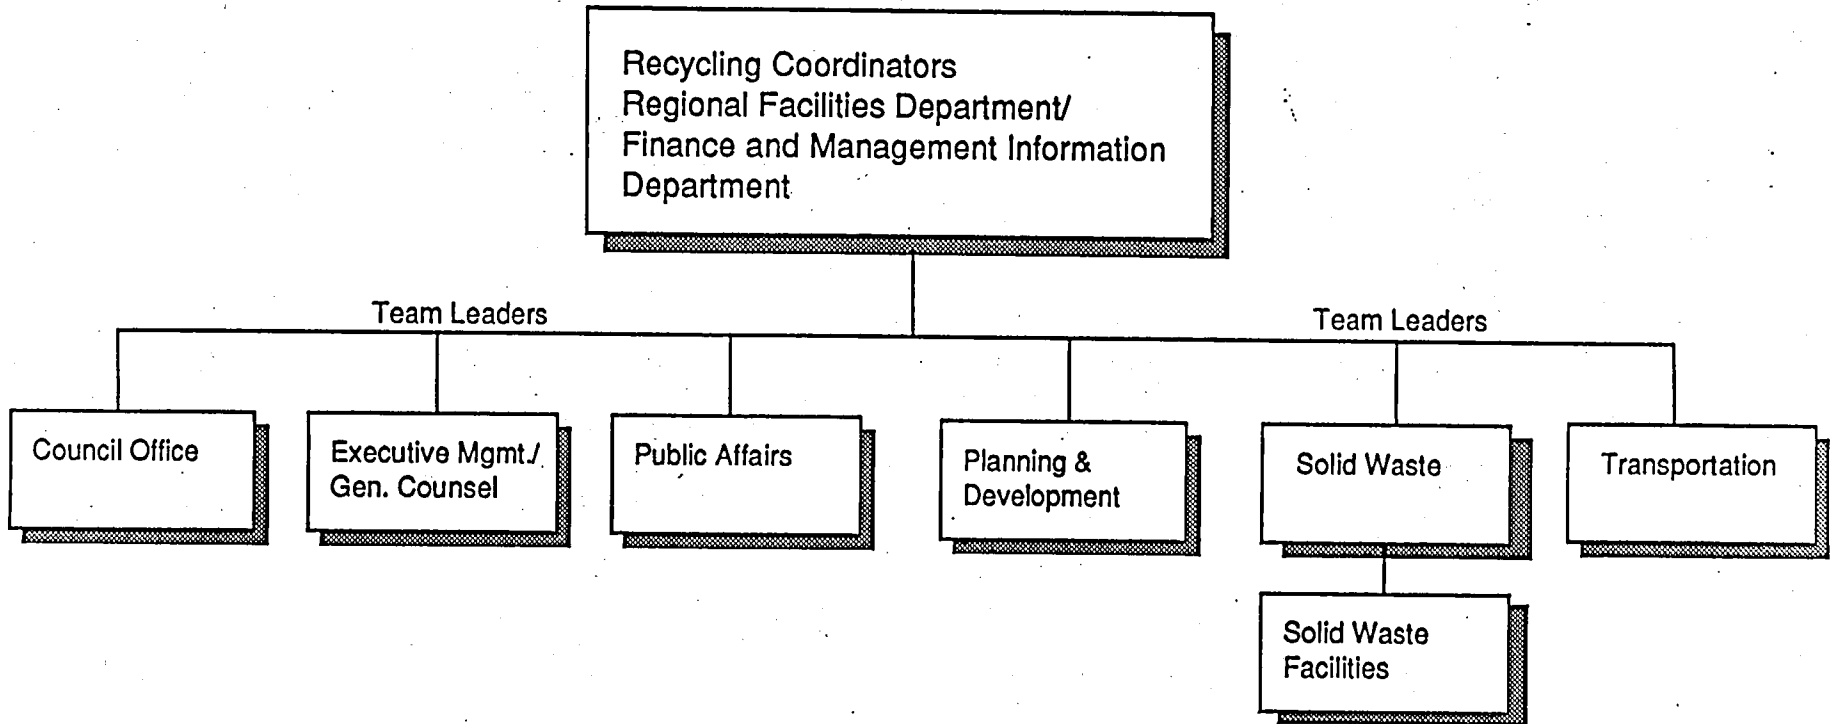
Recycling Coordinators
Regional Facilities Department/
Finance and Management Information
Department

Team Leaders

Team Leaders

Council Office

Executive Mgmt./
Gen. Counsel

Public Affairs

Planning &
Development

Solid Waste

Transportation

Solid Waste
Facilities